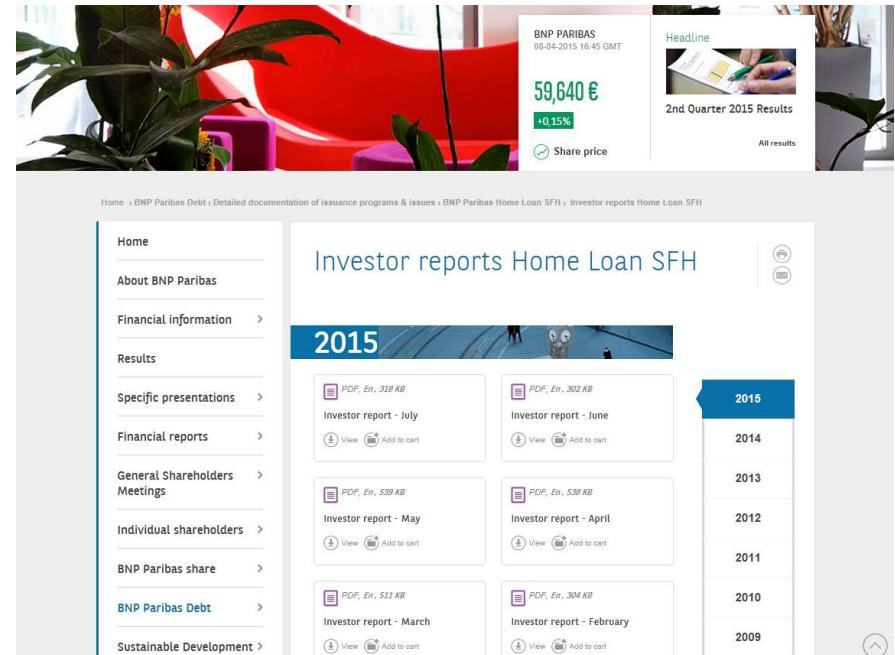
BNP PARIBAS
08-04-2015 16:45 GMT

59,640 €

+0,15%

Share price

Headline

2nd Quarter 2015 Results

All results

Home › BNP Paribas Debt › Detailed documentation of issuance programs & issues › BNP Paribas Home Loan SFH › Investor reports Home Loan SFH

Home

About BNP Paribas

Financial information ›

Results

Specific presentations ›

Financial reports ›

General Shareholders Meetings ›

Individual shareholders ›

BNP Paribas share ›

BNP Paribas Debt ›

Sustainable Development ›

Investor reports Home Loan SFH

2015

PDF, En, 318 KB
Investor report - July
View Add to cart

PDF, En, 302 KB
Investor report - June
View Add to cart

PDF, En, 539 KB
Investor report - May
View Add to cart

PDF, En, 538 KB
Investor report - April
View Add to cart

PDF, En, 511 KB
Investor report - March
View Add to cart

PDF, En, 304 KB
Investor report - February
View Add to cart

2015
2014
2013
2012
2011
2010
2009